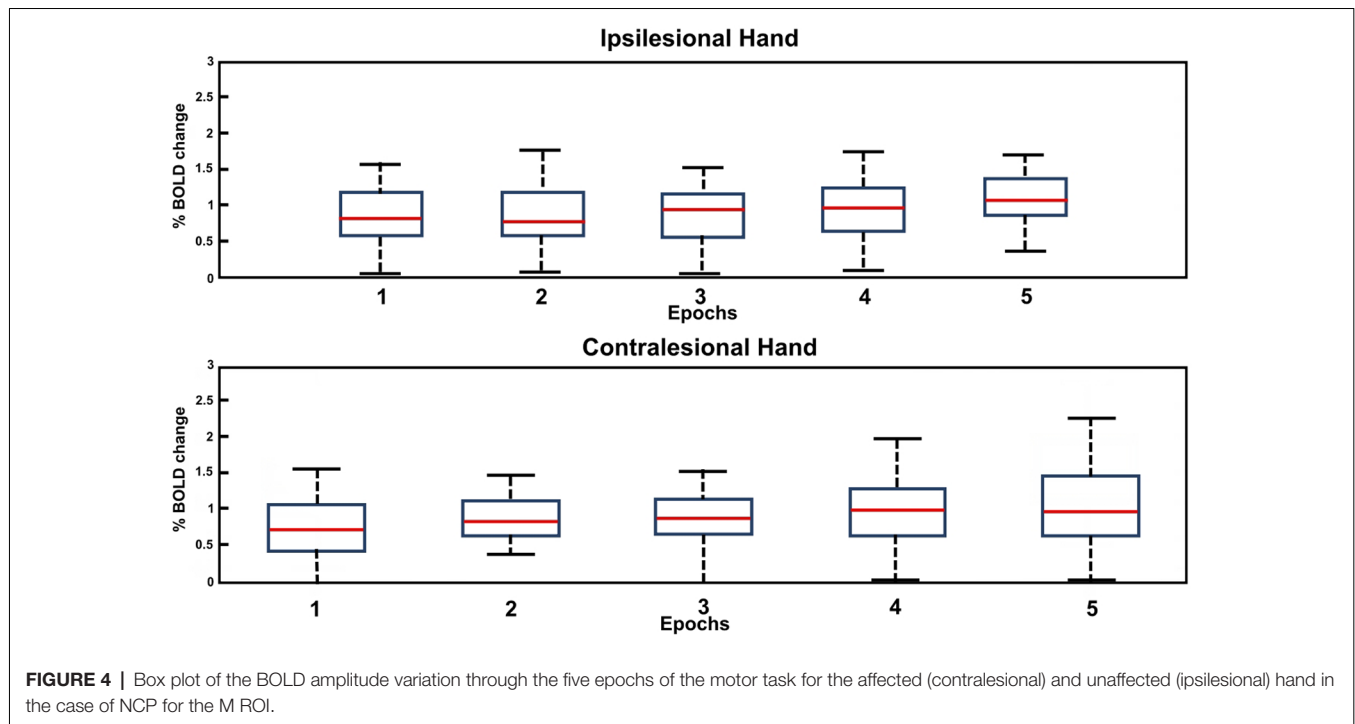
Ipsilesional Hand

3
2.5
2
1.5
1
0.5
0

% BOLD change

1 2 3 4 5
Epochs

Contralesional Hand

3
2.5
2
1.5
1
0.5
0

% BOLD change

1 2 3 4 5
Epochs

FIGURE 4 | Box plot of the BOLD amplitude variation through the five epochs of the motor task for the affected (contralesional) and unaffected (ipsilesional) hand in the case of NCP for the M ROI.